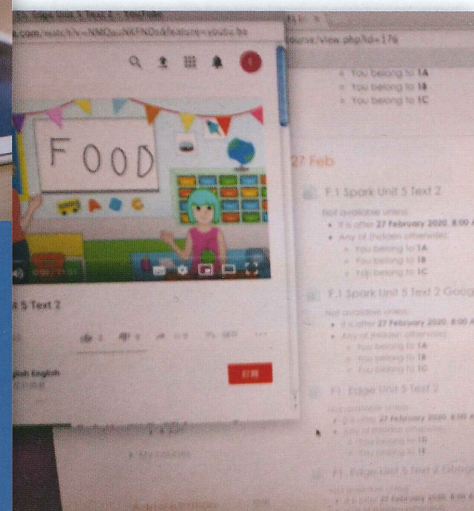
Edge Unit 5 Text 2 - YouTube
.com/watch?v=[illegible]&feature=youtu.be
ourse/view.php?id=176
FOOD
5 Text 2
lish English
訂閱
• You belong to 1A
• You belong to 1B
• You belong to 1C
27 Feb
F.1 Spark Unit 5 Text 2
Not available unless:
• It is after 27 February 2020, 8:00 A
• Any of (hidden otherwise):
• You belong to 1A
• You belong to 1B
• You belong to 1C
F.1 Spark Unit 5 Text 2 Goog
Not available unless:
• It is after 27 February 2020, 8:00 A
• Any of (hidden otherwise):
• You belong to 1A
• You belong to 1B
• You belong to 1C
F.1 Edge Unit 5 Text 2
Not available unless:
• It is after 27 February 2020, 8:00 A
• Any of (hidden otherwise):
• You belong to 1E
• You belong to 1F
F.1 Edge Unit 5 Text 2 Goog
Not available unless:
• It is after 27 February 2020, 8:00 A
• Any of (hidden otherwise):
My courses